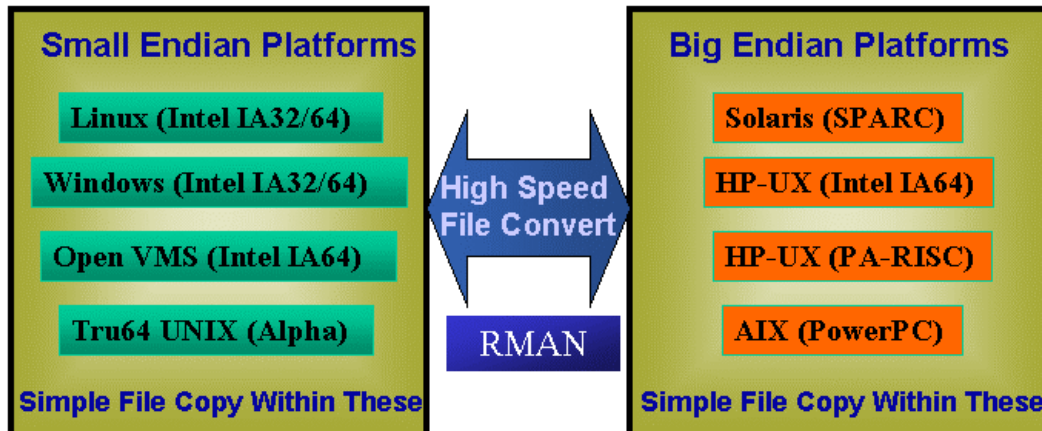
Small Endian Platforms

Linux (Intel IA32/64)

Windows (Intel IA32/64)

Open VMS (Intel IA64)

Tru64 UNIX (Alpha)

Simple File Copy Within These

High Speed File Convert

RMAN

Big Endian Platforms

Solaris (SPARC)

HP-UX (Intel IA64)

HP-UX (PA-RISC)

AIX (PowerPC)

Simple File Copy Within These